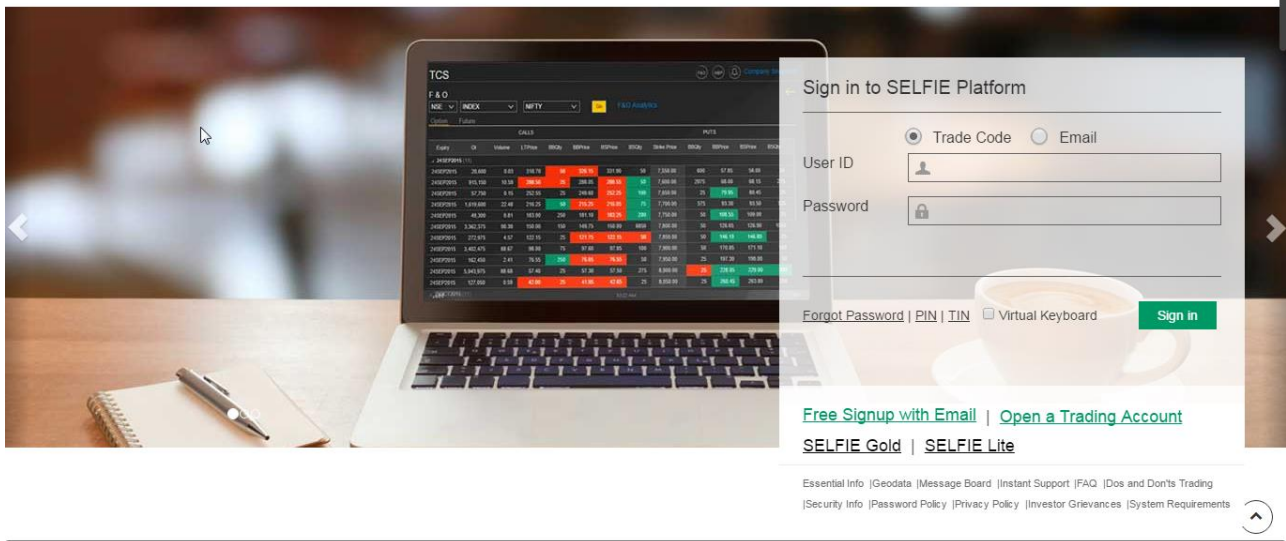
TCS

F & O

NSE INDEX NIFTY Go F&O Analytics

Option Future

CALLS PUTS

Sign in to SELFIE Platform

Trade Code Email

User ID

Password

Forgot Password | PIN | TIN Virtual Keyboard Sign in

Free Signup with Email | Open a Trading Account

SELFIE Gold | SELFIE Lite

Essential Info |Geodata |Message Board |Instant Support |FAQ |Dos and Don'ts Trading |Security Info |Password Policy |Privacy Policy |Investor Grievances |System Requirements